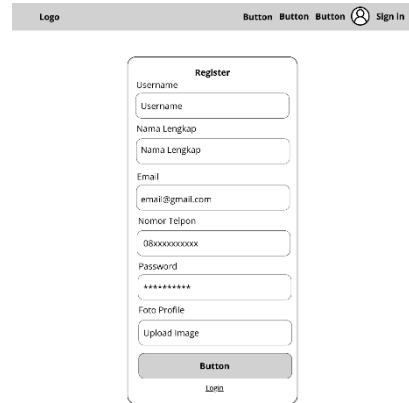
Logo

Button Button Button Sign In

Register

Username

Username

Nama Lengkap

Nama Lengkap

Email

email@gmail.com

Nomor Telpon

08xxxxxxxxxx

Password

**********

Foto Profile

Upload Image

Button

Login